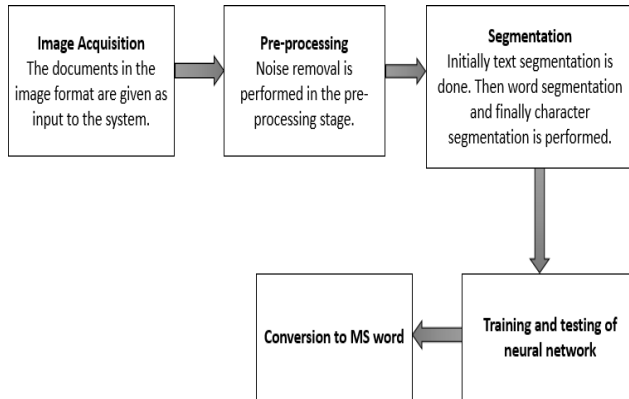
Image Acquisition
The documents in the image format are given as input to the system.

Pre-processing
Noise removal is performed in the pre-processing stage.

Segmentation
Initially text segmentation is done. Then word segmentation and finally character segmentation is performed.

Training and testing of neural network

Conversion to MS word